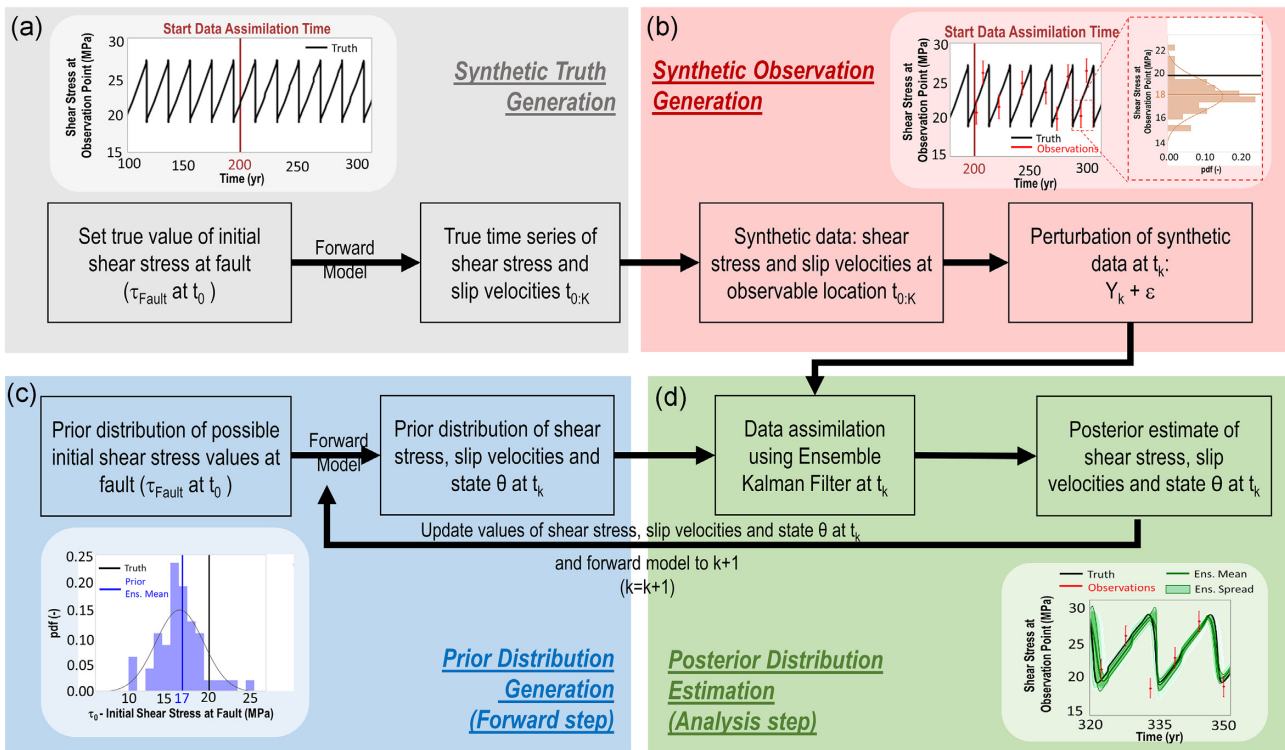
(a)

Start Data Assimilation Time

Truth

Shear Stress at Observation Point (MPa)

30
25
20
15

100 150 200 250 300

Time (yr)

Synthetic Truth Generation

(b)

Synthetic Observation Generation

Start Data Assimilation Time

Shear Stress at Observation Point (MPa)

30
25
20
15

200 250 300

Time (yr)

Truth
Observations

Shear Stress at Observation Point (MPa)

22
20
18
16
14

0.00 0.10 0.20

pdf (-)

Set true value of initial shear stress at fault ($\tau_{Fault}$ at $t_0$)

Forward Model

True time series of shear stress and slip velocities $t_{0:K}$

Synthetic data: shear stress and slip velocities at observable location $t_{0:K}$

Perturbation of synthetic data at $t_k$: $Y_k + \varepsilon$

(c)

Prior distribution of possible initial shear stress values at fault ($\tau_{Fault}$ at $t_0$)

Forward Model

Prior distribution of shear stress, slip velocities and state θ at $t_k$

(d)

Data assimilation using Ensemble Kalman Filter at $t_k$

Posterior estimate of shear stress, slip velocities and state θ at $t_k$

Update values of shear stress, slip velocities and state θ at $t_k$ and forward model to k+1 (k=k+1)

Truth
Prior
Ens. Mean

pdf (-)

0.25
0.20
0.15
0.10
0.05
0.00

10 15 17 20 25

$\tau_0$ - Initial Shear Stress at Fault (MPa)

Prior Distribution Generation (Forward step)

Posterior Distribution Estimation (Analysis step)

Truth
Observations
Ens. Mean
Ens. Spread

Shear Stress at Observation Point (MPa)

30
25
20
15

320 335 350

Time (yr)